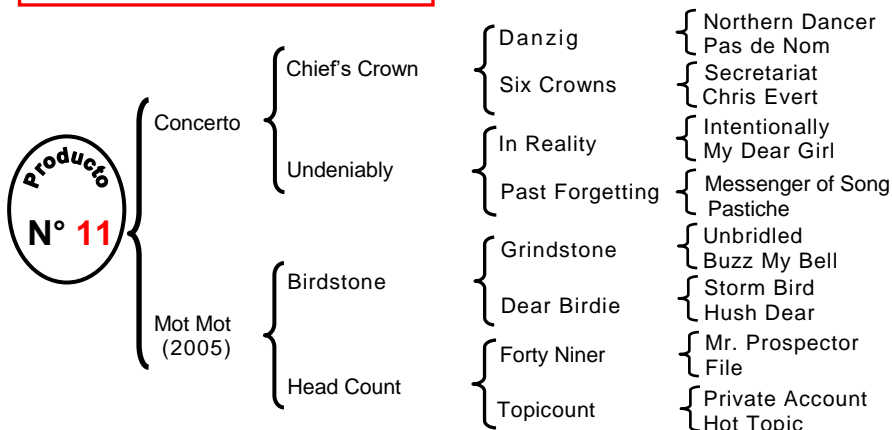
Producto
N° 11

Concerto
Chief's Crown
Danzig
Northern Dancer
Pas de Nom
Six Crowns
Secretariat
Chris Evert
Undeniably
In Reality
Intentionally
My Dear Girl
Past Forgetting
Messenger of Song
Pastiche

Mot Mot (2005)
Birdstone
Grindstone
Unbridled
Buzz My Bell
Dear Birdie
Storm Bird
Hush Dear
Head Count
Forty Niner
Mr. Prospector
File
Topicount
Private Account
Hot Topic